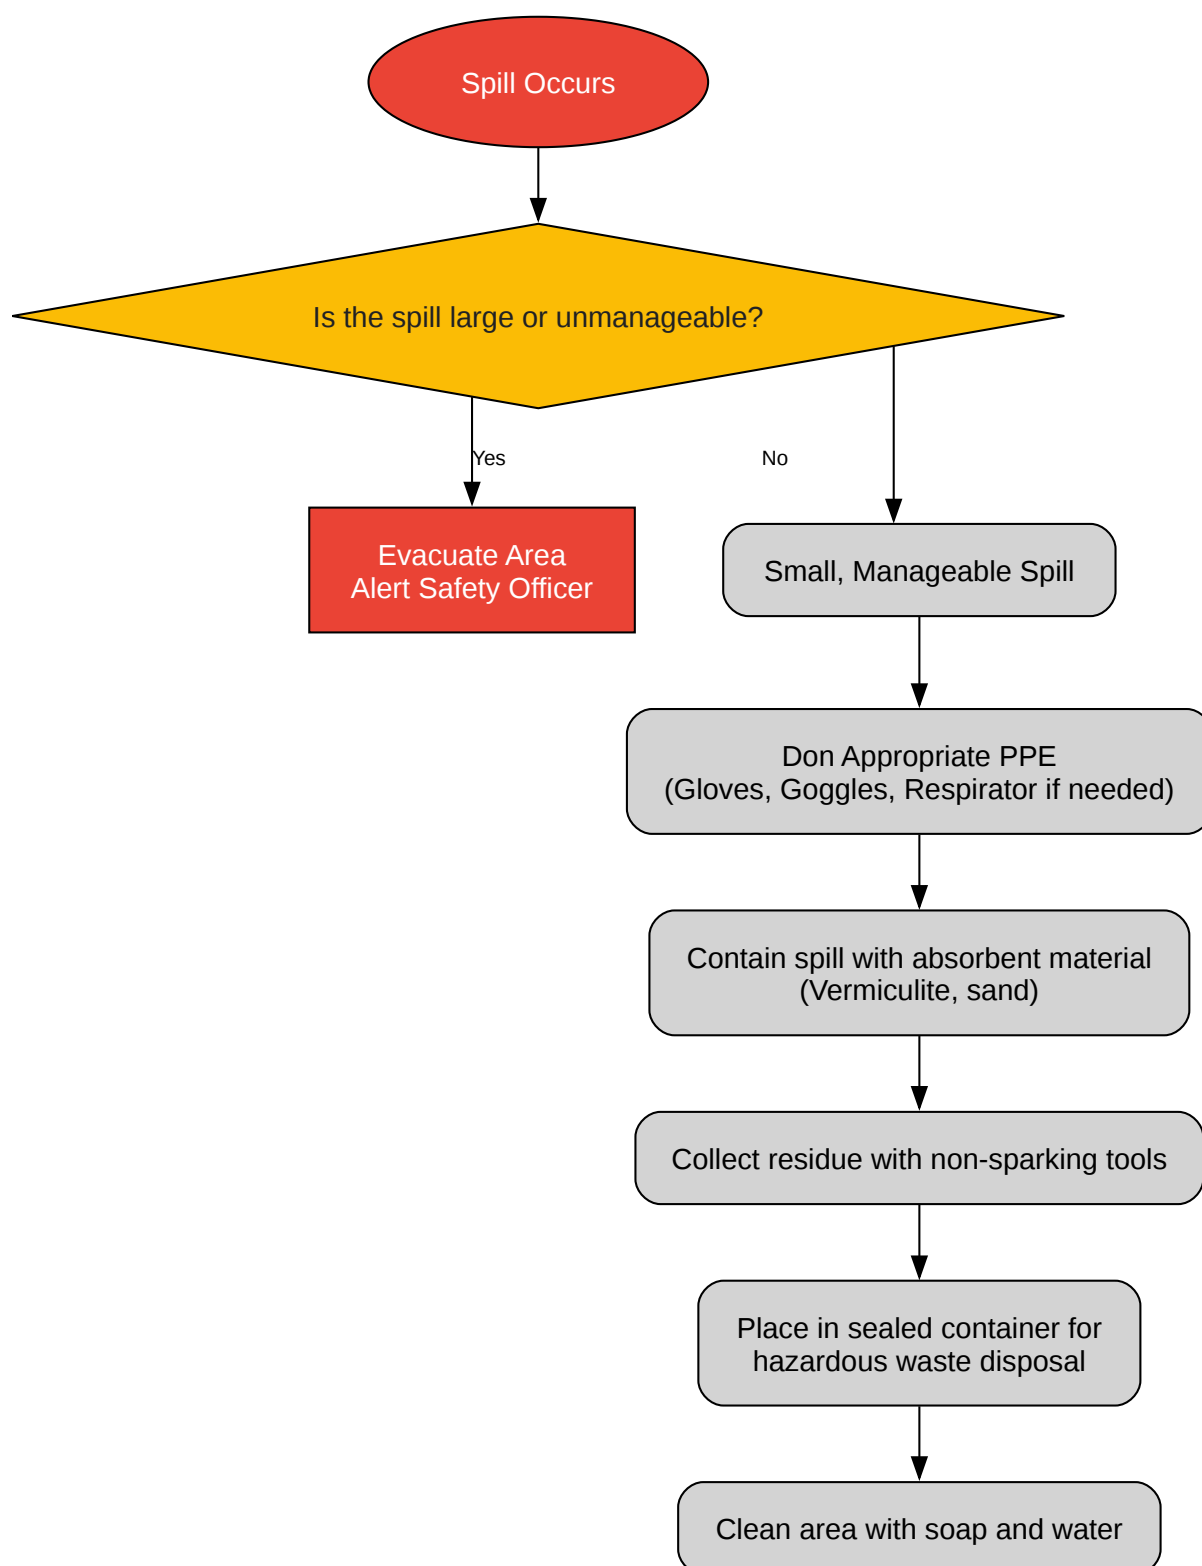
Spill Occurs

Is the spill large or unmanageable?

Yes

No

Evacuate Area
Alert Safety Officer

Small, Manageable Spill

Don Appropriate PPE
(Gloves, Goggles, Respirator if needed)

Contain spill with absorbent material
(Vermiculite, sand)

Collect residue with non-sparking tools

Place in sealed container for
hazardous waste disposal

Clean area with soap and water